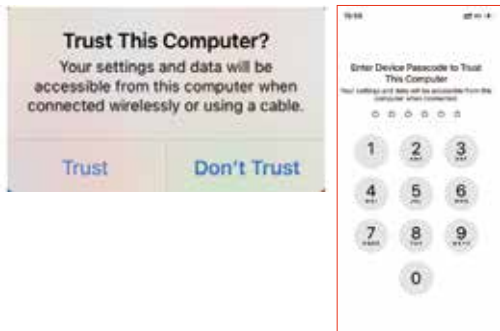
Trust This Computer?
Your settings and data will be accessible from this computer when connected wirelessly or using a cable.

Trust
Don't Trust

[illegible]

Enter Device Passcode to Trust This Computer
Your settings and data will be accessible from this computer when connected.

1
2 ABC
3 DEF
4 GHI
5 JKL
6 MNO
7 PQRS
8 TUV
9 WXYZ
0